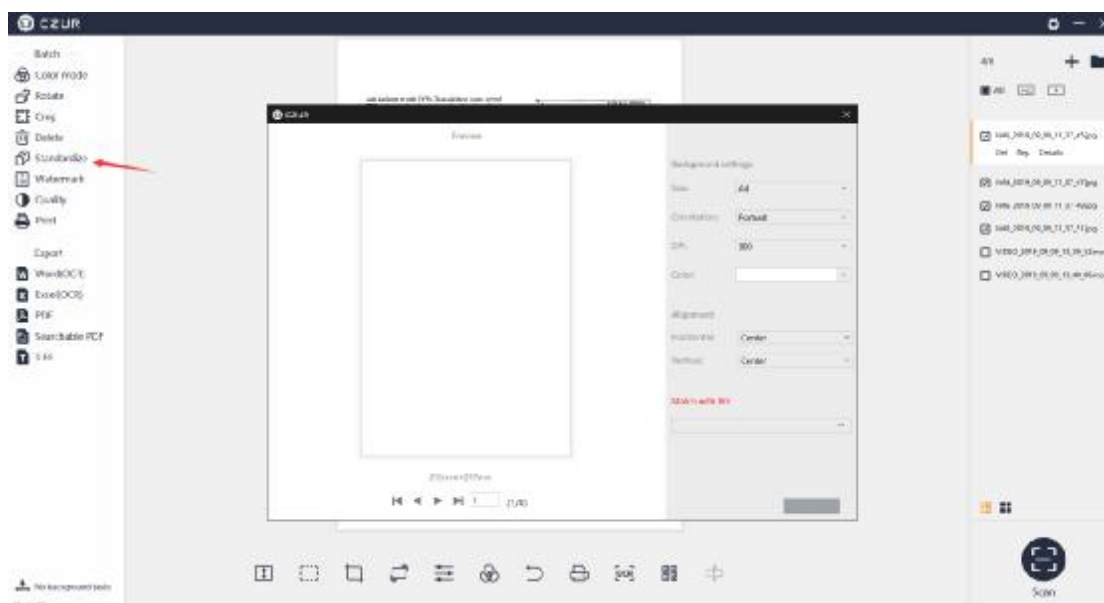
CZUR

Batch
Color mode
Rotate
Crop
Delete
Standardize
Watermark
Quality
Print

Export
Word(OCR)
Excel(OCR)
PDF
Searchable PDF
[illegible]

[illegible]

CZUR

Preview

Background settings
Size: A4
Orientation: Portrait
DPI: 300
Color:

Alignment
Horizontal: Center
Vertical: Center

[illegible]

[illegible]

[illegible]

1 /4

4/4

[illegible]
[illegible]
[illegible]
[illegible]
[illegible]
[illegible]

Scan

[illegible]